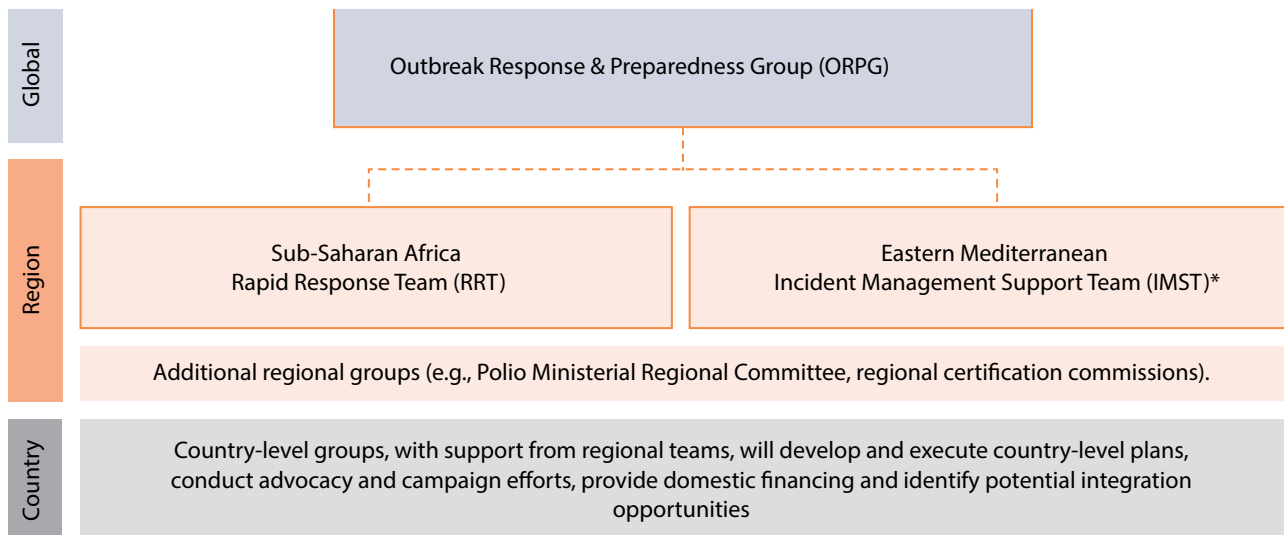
Global

Outbreak Response & Preparedness Group (ORPG)

Region

Sub-Saharan Africa
Rapid Response Team (RRT)

Eastern Mediterranean
Incident Management Support Team (IMST)*

Additional regional groups (e.g., Polio Ministerial Regional Committee, regional certification commissions).

Country

Country-level groups, with support from regional teams, will develop and execute country-level plans, conduct advocacy and campaign efforts, provide domestic financing and identify potential integration opportunities